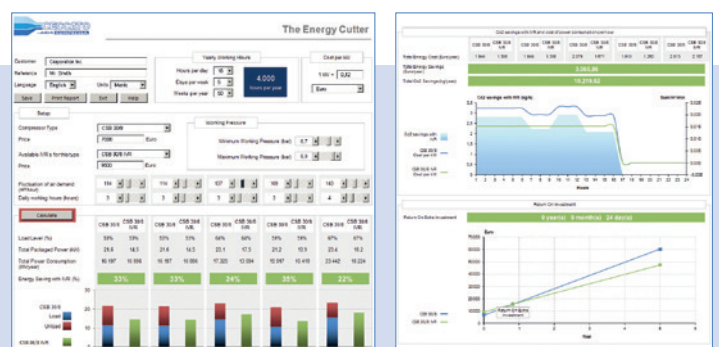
The Energy Cutter

Customer: Corporation Inc
Reference: Mr. Smith
Language: English
Units: Metric

Save
Print Report
Exit
Help

Yearly working hours
Hours per day: 16
Days per week: 5
Weeks per year: 50
4.000
hours per year

Cost per kW
1 kW = 0,52
Euro

Setup
Compressor Type: CSB 30/8
Price: 7000 Euro
Available IVR for this type: CSB 30/8 IVR
Price: 9000 Euro

Working Pressure
Minimum Working Pressure (bar): 6,7
Maximum Working Pressure (bar): 6,9

Fluctuation of air demand (m³/hour)
Daily working hours (hours)

Calculate

Load Level (%)
Total Packaged Power (kW)
Total Power Consumption (kW/year)
Energy Saving with IVR (%)

33%
33%
24%
35%
22%

CSB 30/8
Load
Unload
CSB 30/8 IVR

CO2 savings with IVR and cost of power consumption overview

Total Energy Cost (Euro/year)
Total Energy Savings (Euro/year)
3.095,86
Total CO2 Savings (kg/year)
10.216,82

CO2 savings with IVR (kg/h)
Saved kWh
CO2 savings with IVR
CSB 30/8 Cost per kW
CSB 30/8 IVR Cost per kW
Hours

Return On Investment
Return On Investment:
0 year(s) 8 month(s) 24 day(s)
Euro
CSB 30/8
CSB 30/8 IVR
Return On Investment
Year